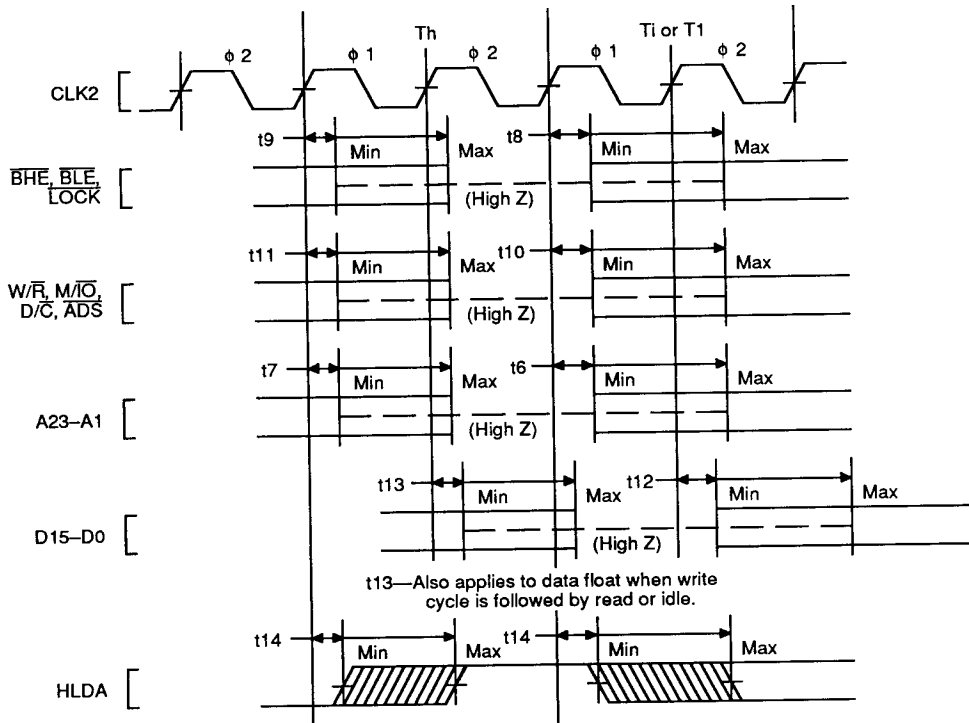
Th

Ti or T1

$\phi$ 2

$\phi$ 1

$\phi$ 2

$\phi$ 1

$\phi$ 2

CLK2

t9

Min

Max

t8

Min

Max

$\overline{BHE}$, $\overline{BLE}$, $\overline{LOCK}$

(High Z)

t11

Min

Max

t10

Min

Max

W/$\overline{R}$, M/$\overline{IO}$, D/$\overline{C}$, $\overline{ADS}$

(High Z)

t7

Min

Max

t6

Min

Max

A23–A1

(High Z)

t13

Min

Max

t12

Min

Max

D15–D0

(High Z)

t13—Also applies to data float when write cycle is followed by read or idle.

t14

Min

Max

t14

Min

Max

HLDA